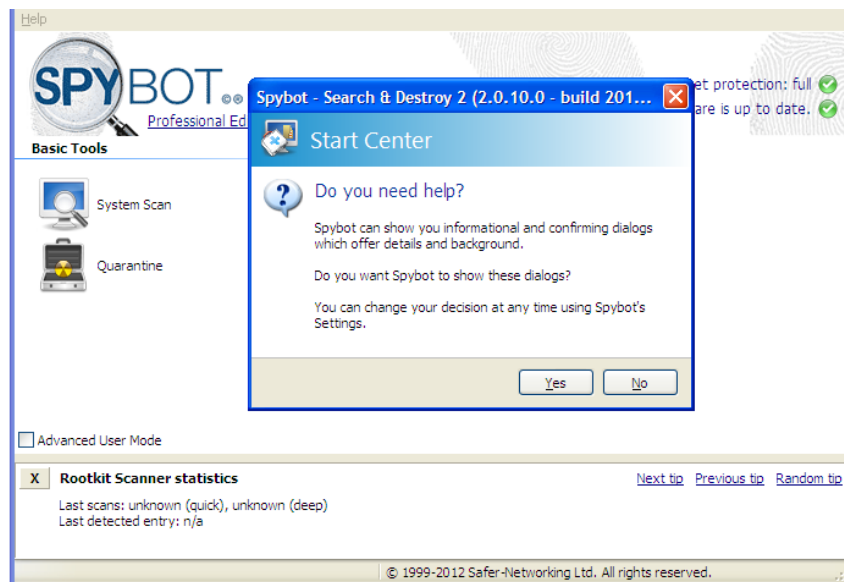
Help

SPYBOT
Professional Ed

et protection: full
are is up to date.

Basic Tools

System Scan

Quarantine

Spybot - Search & Destroy 2 (2.0.10.0 - build 201...

Start Center

Do you need help?

Spybot can show you informational and confirming dialogs which offer details and background.

Do you want Spybot to show these dialogs?

You can change your decision at any time using Spybot's Settings.

Yes No

Advanced User Mode

X Rootkit Scanner statistics

Next tip Previous tip Random tip

Last scans: unknown (quick), unknown (deep)
Last detected entry: n/a

© 1999-2012 Safer-Networking Ltd. All rights reserved.